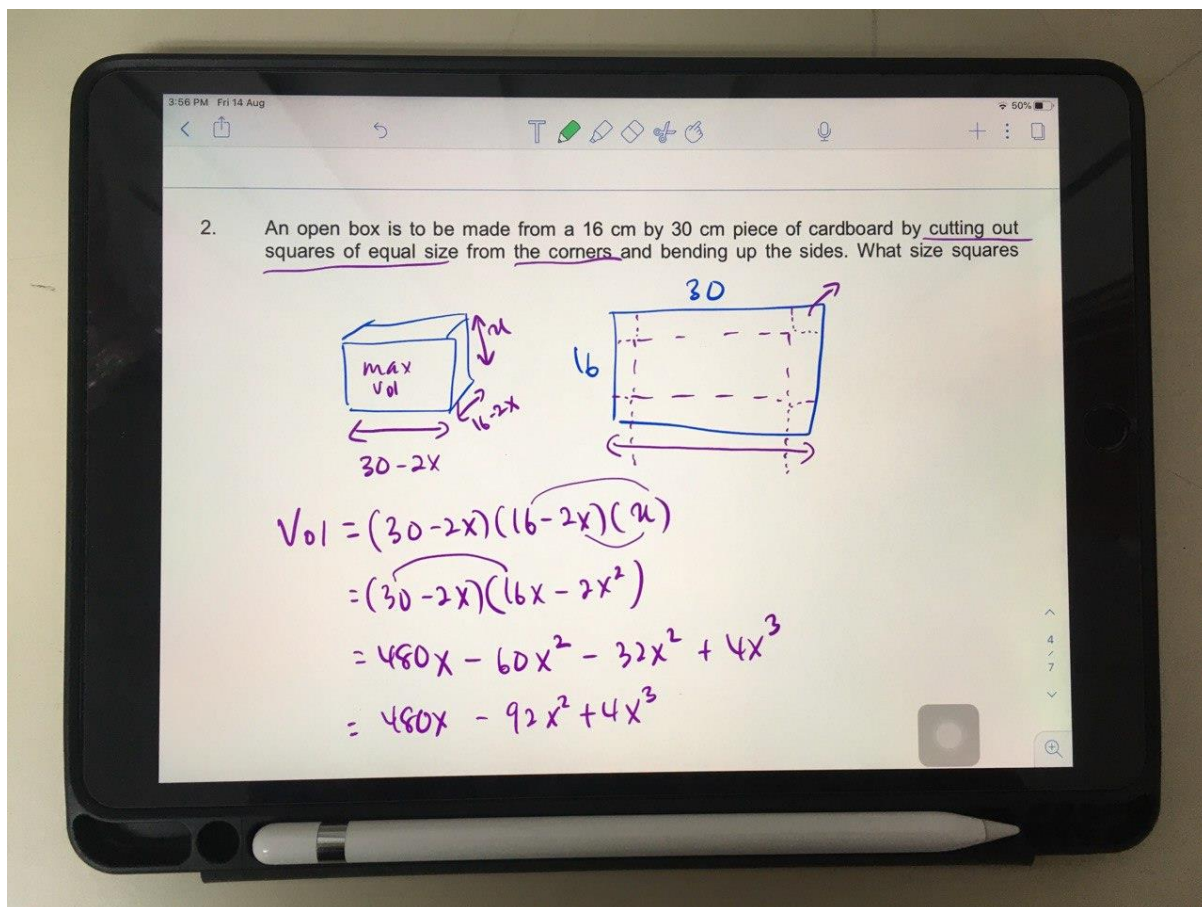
3:56 PM Fri 14 Aug
50%

2. An open box is to be made from a 16 cm by 30 cm piece of cardboard by cutting out squares of equal size from the corners and bending up the sides. What size squares

30

16

max vol

x

16-2x

30-2x

Vol $= (30-2x)(16-2x)(x)$

$= (30-2x)(16x-2x^2)$

$= 480x - 60x^2 - 32x^2 + 4x^3$

$= 480x - 92x^2 + 4x^3$

4
/
7